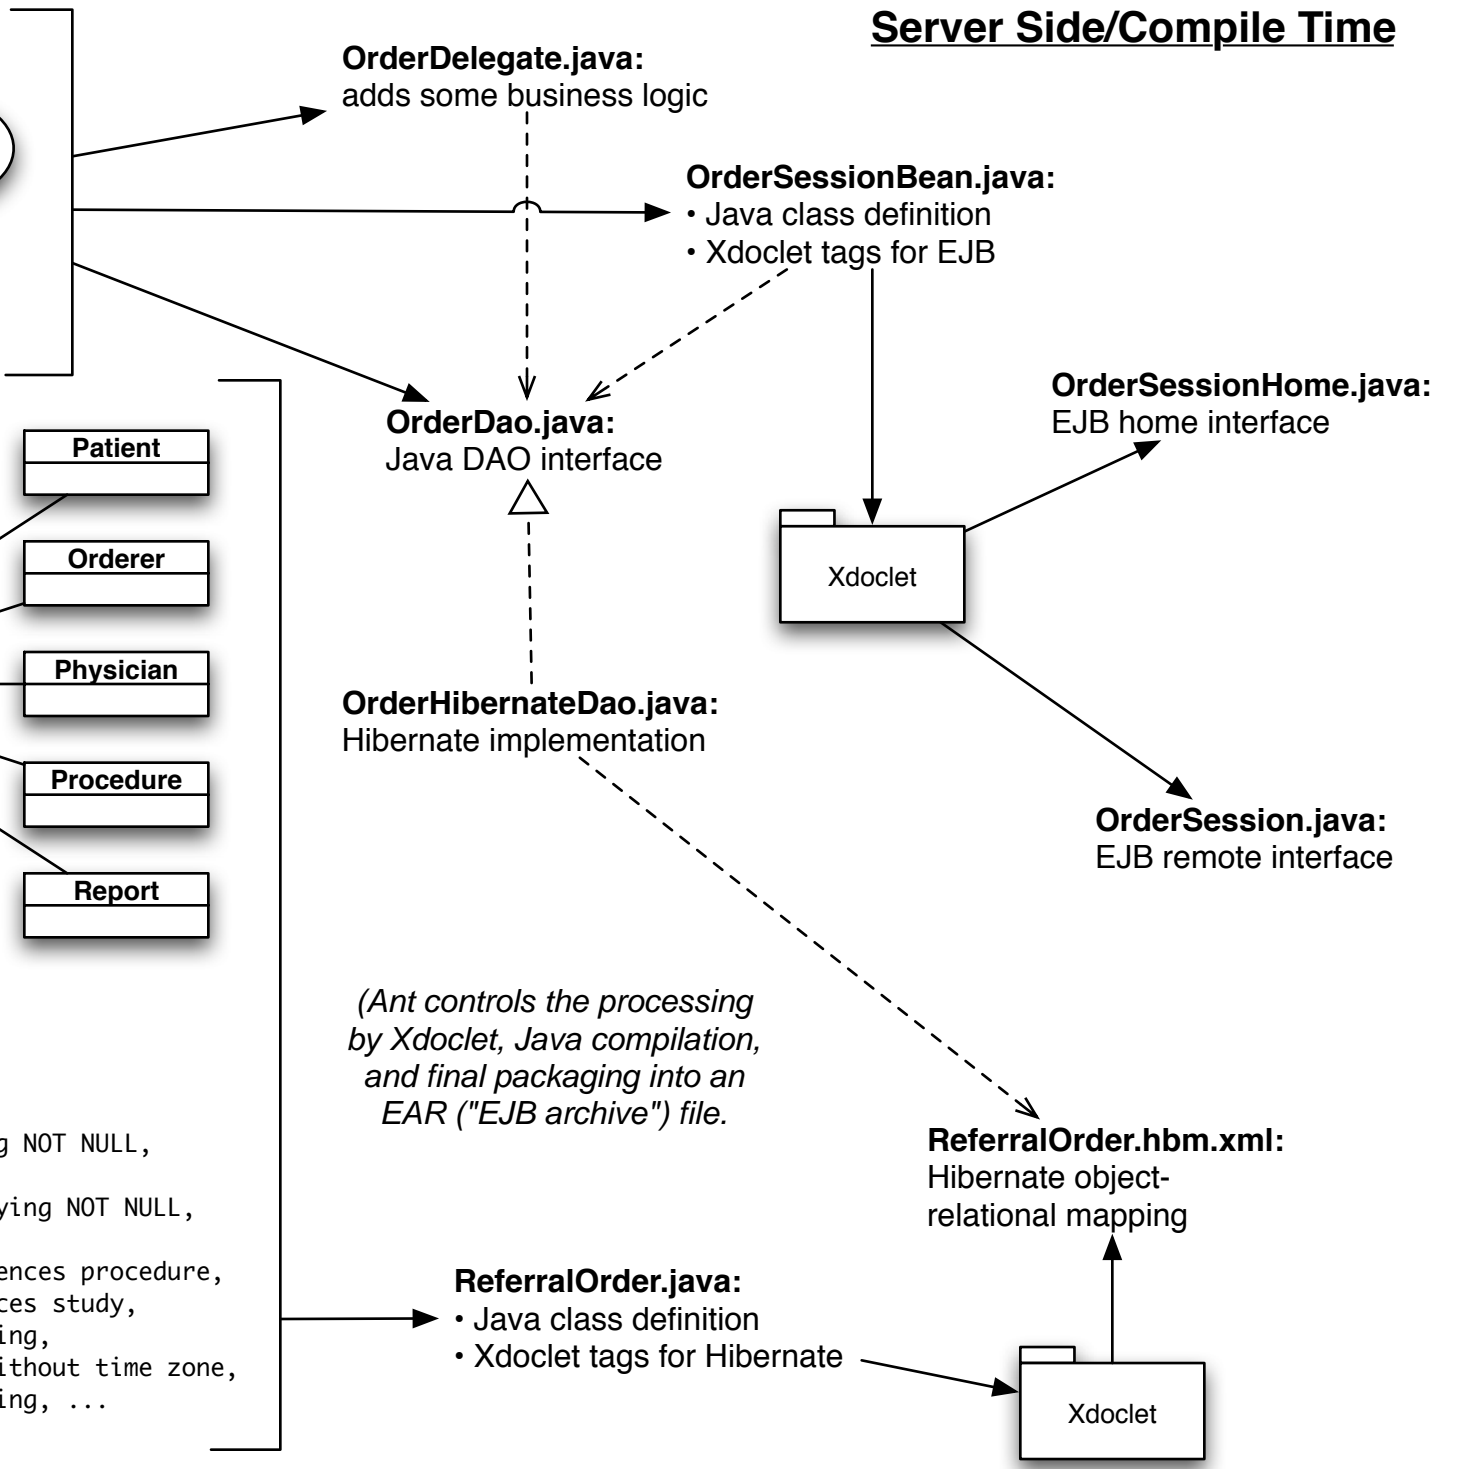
Server Side/Compile Time

OrderDelegate.java:
adds some business logic

OrderSessionBean.java:
• Java class definition
• Xdoclet tags for EJB

OrderSessionHome.java:
EJB home interface

OrderDao.java:
Java DAO interface

Patient

Orderer

Physician

Procedure

Report

Xdoclet

OrderHibernateDao.java:
Hibernate implementation

OrderSession.java:
EJB remote interface

(Ant controls the processing by Xdoclet, Java compilation, and final packaging into an EAR ("EJB archive") file.

g NOT NULL,

ying NOT NULL,

ences procedure,
ces study,
ing,
ithout time zone,
ing, ...

ReferralOrder.hbm.xml:
Hibernate object-relational mapping

ReferralOrder.java:
• Java class definition
• Xdoclet tags for Hibernate

Xdoclet